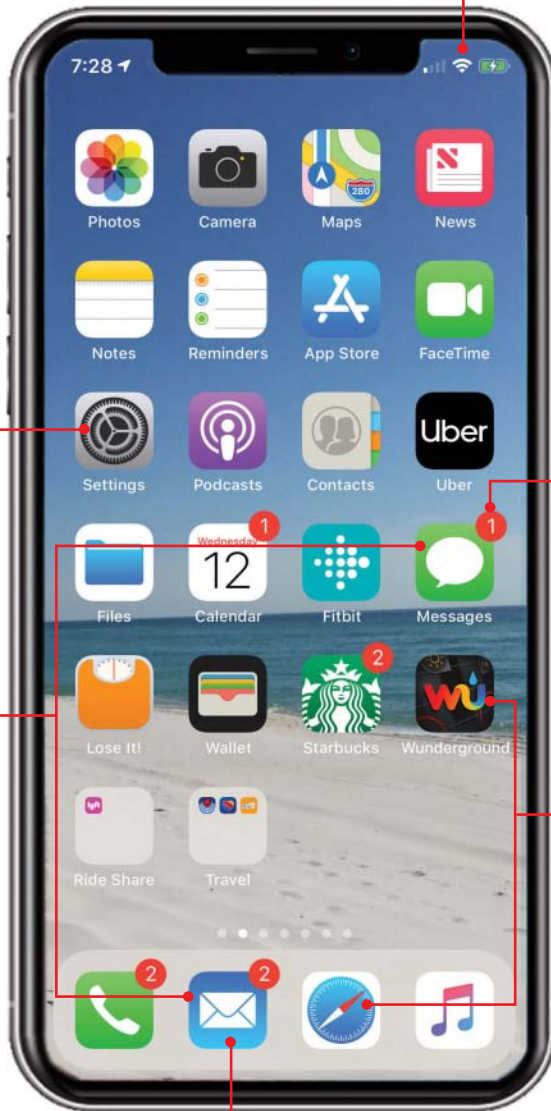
7:28

Photos
Camera
Maps
News
Notes
Reminders
App Store
FaceTime
Settings
Podcasts
Contacts
Uber
Uber
1
Wednesday
12
Files
Calendar
Fitbit
1
Messages
2
Lose It!
Wallet
Starbucks
Wunderground
Ride Share
Travel
2
2